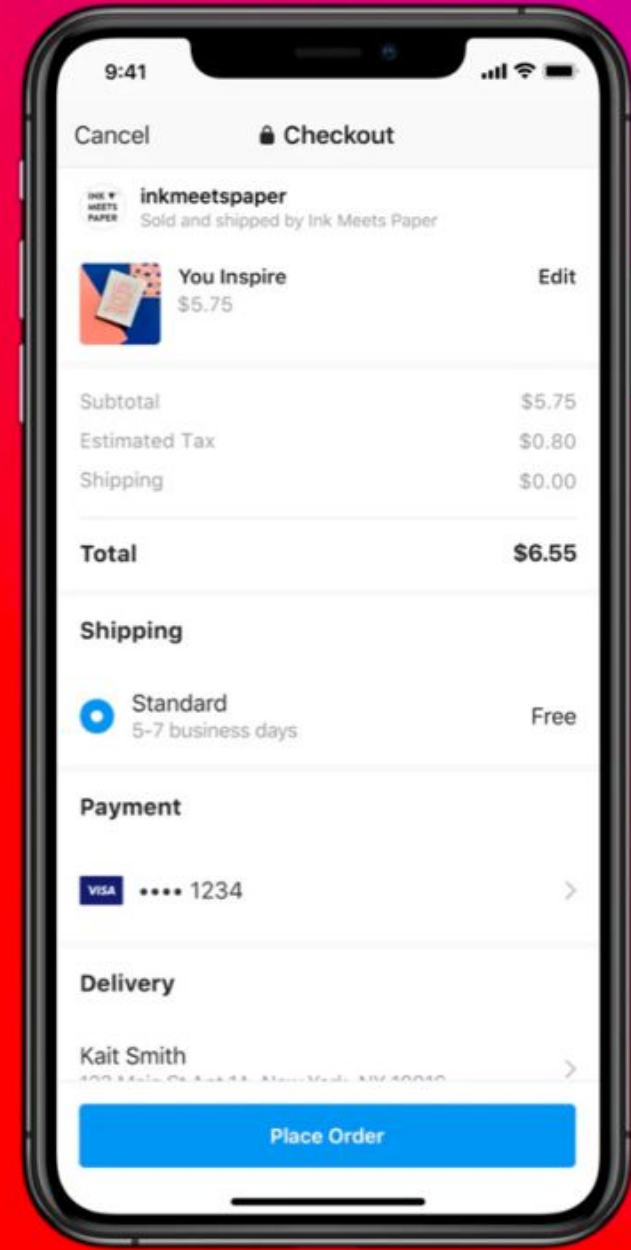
9:41

Cancel

Checkout

INK MEETS PAPER

inkmeetspaper
Sold and shipped by Ink Meets Paper

You Inspire
$5.75

Edit

Subtotal $5.75
Estimated Tax $0.80
Shipping $0.00

Total $6.55

Shipping

Standard
5-7 business days

Free

Payment

VISA •••• 1234

Delivery

Kait Smith
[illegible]

Place Order